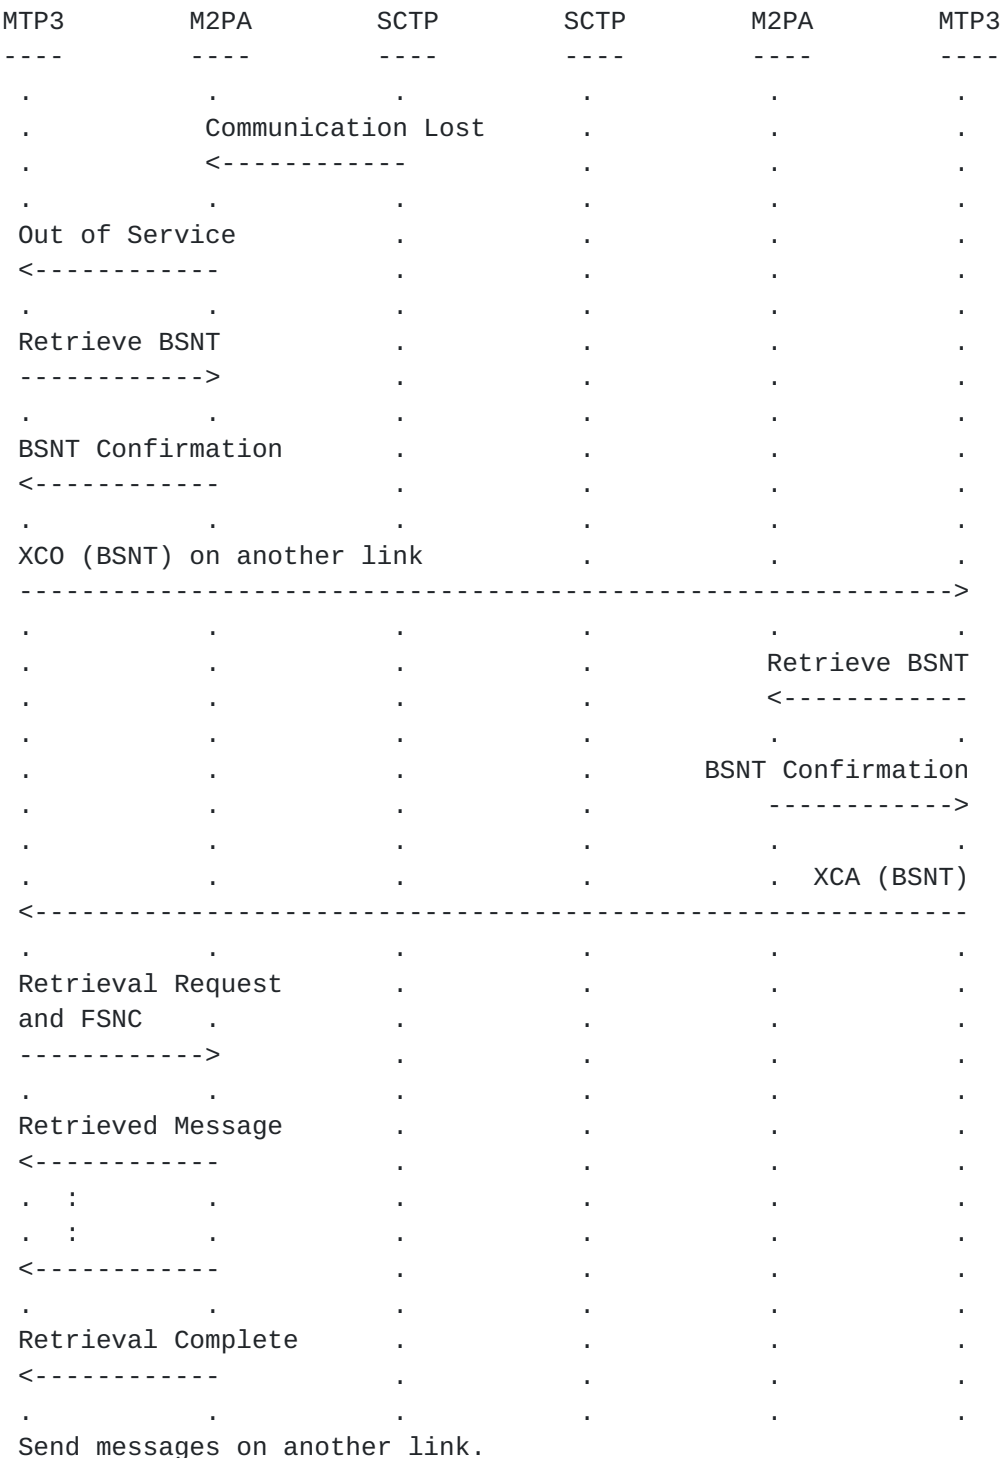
MTP3 M2PA SCTP SCTP M2PA MTP3
---- ---- ---- ---- ---- ----

Communication Lost
<------------

Out of Service
<------------

Retrieve BSNT
------------>

BSNT Confirmation
<------------

XCO (BSNT) on another link
------------------------------------------------------------->

Retrieve BSNT
<------------

BSNT Confirmation
------------>

XCA (BSNT)
<-------------------------------------------------------------

Retrieval Request and FSNC
------------>

Retrieved Message
<------------
:
:
<------------

Retrieval Complete
<------------

Send messages on another link.